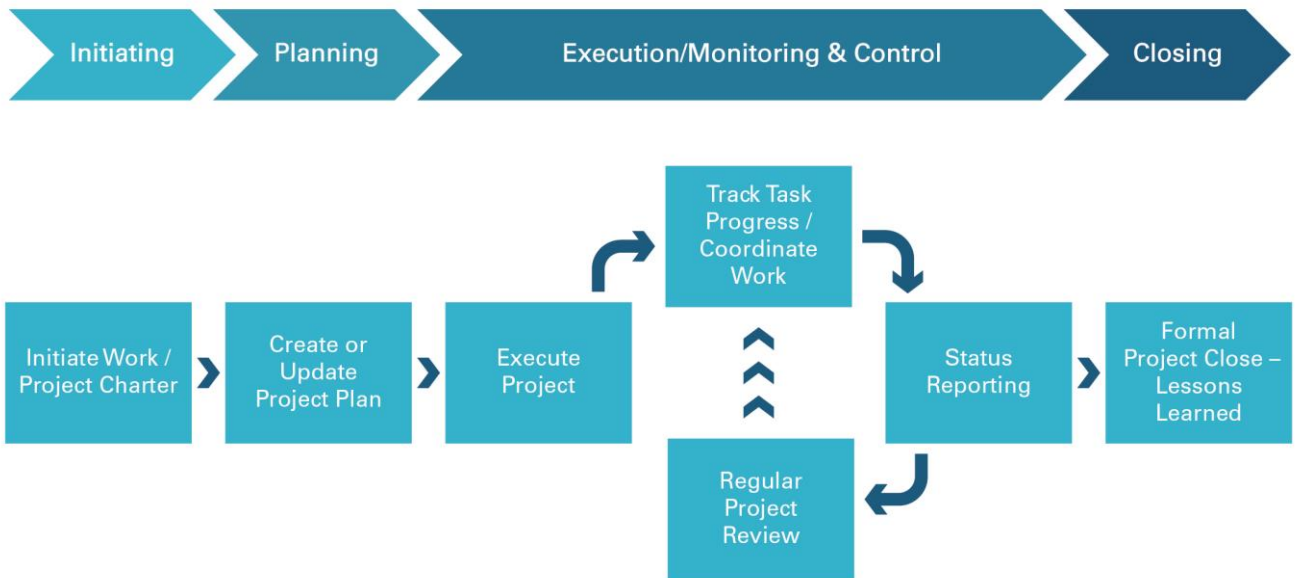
Initiating
Planning
Execution/Monitoring & Control
Closing

Initiate Work / Project Charter

Create or Update Project Plan

Execute Project

Track Task Progress / Coordinate Work

Regular Project Review

Status Reporting

Formal Project Close – Lessons Learned